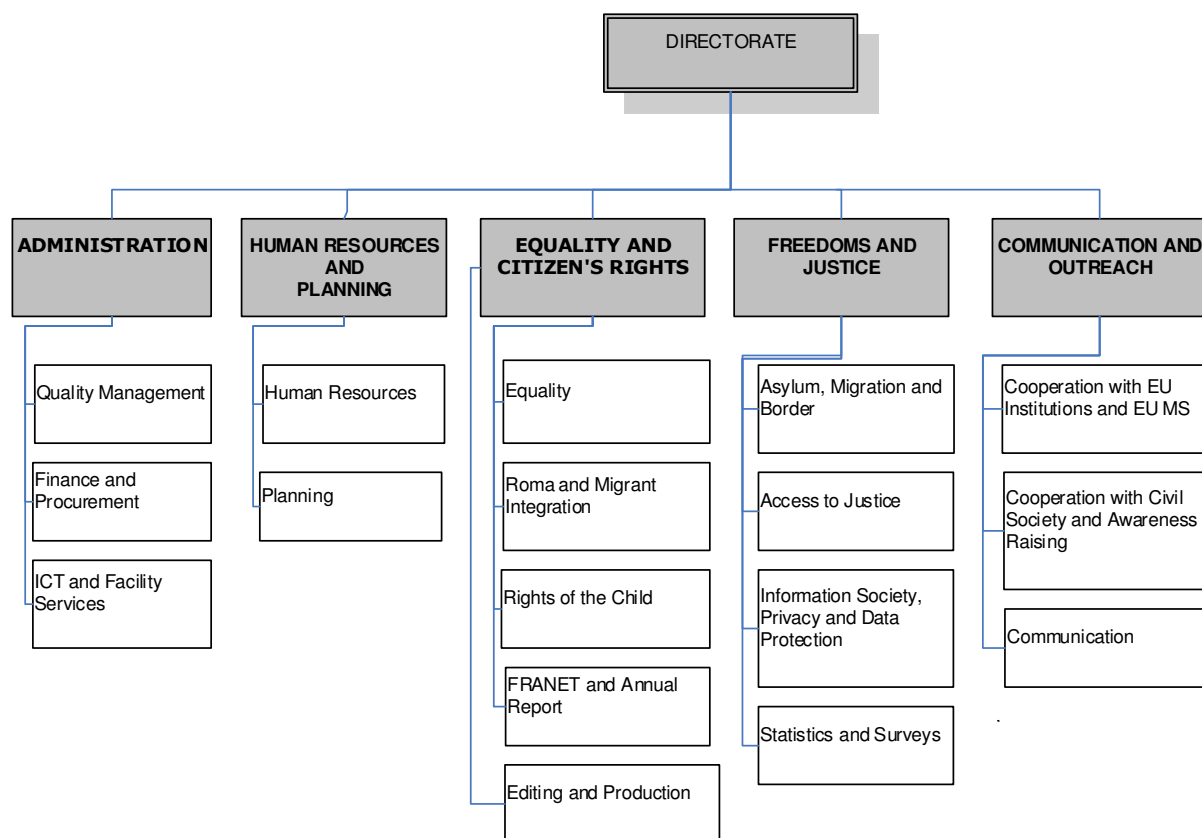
DIRECTORATE

ADMINISTRATION

Quality Management

Finance and Procurement

ICT and Facility Services

HUMAN RESOURCES AND PLANNING

Human Resources

Planning

EQUALITY AND CITIZEN'S RIGHTS

Equality

Roma and Migrant Integration

Rights of the Child

FRANET and Annual Report

Editing and Production

FREEDOMS AND JUSTICE

Asylum, Migration and Border

Access to Justice

Information Society, Privacy and Data Protection

Statistics and Surveys

COMMUNICATION AND OUTREACH

Cooperation with EU Institutions and EU MS

Cooperation with Civil Society and Awareness Raising

Communication